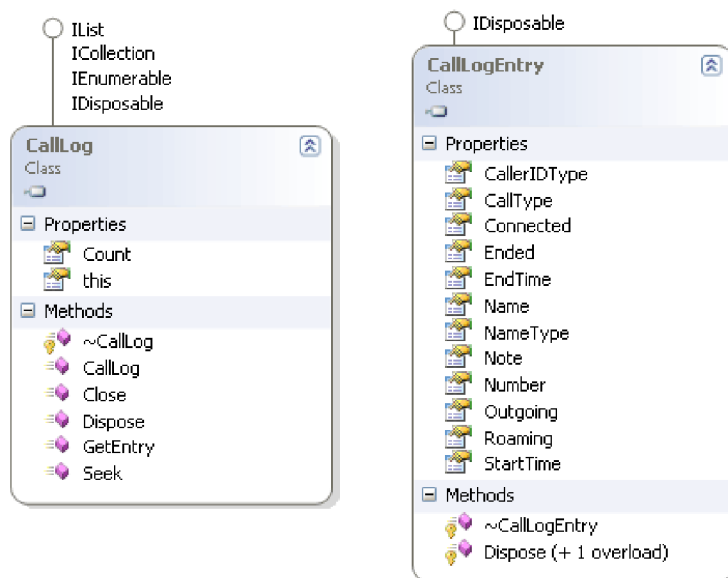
IList
ICollection
IEnumerable
IDisposable

CallLog
Class

Properties
Count
this

Methods
~CallLog
CallLog
Close
Dispose
GetEntry
Seek

IDisposable

CallLogEntry
Class

Properties
CallerIDType
CallType
Connected
Ended
EndTime
Name
NameType
Note
Number
Outgoing
Roaming
StartTime

Methods
~CallLogEntry
Dispose (+ 1 overload)